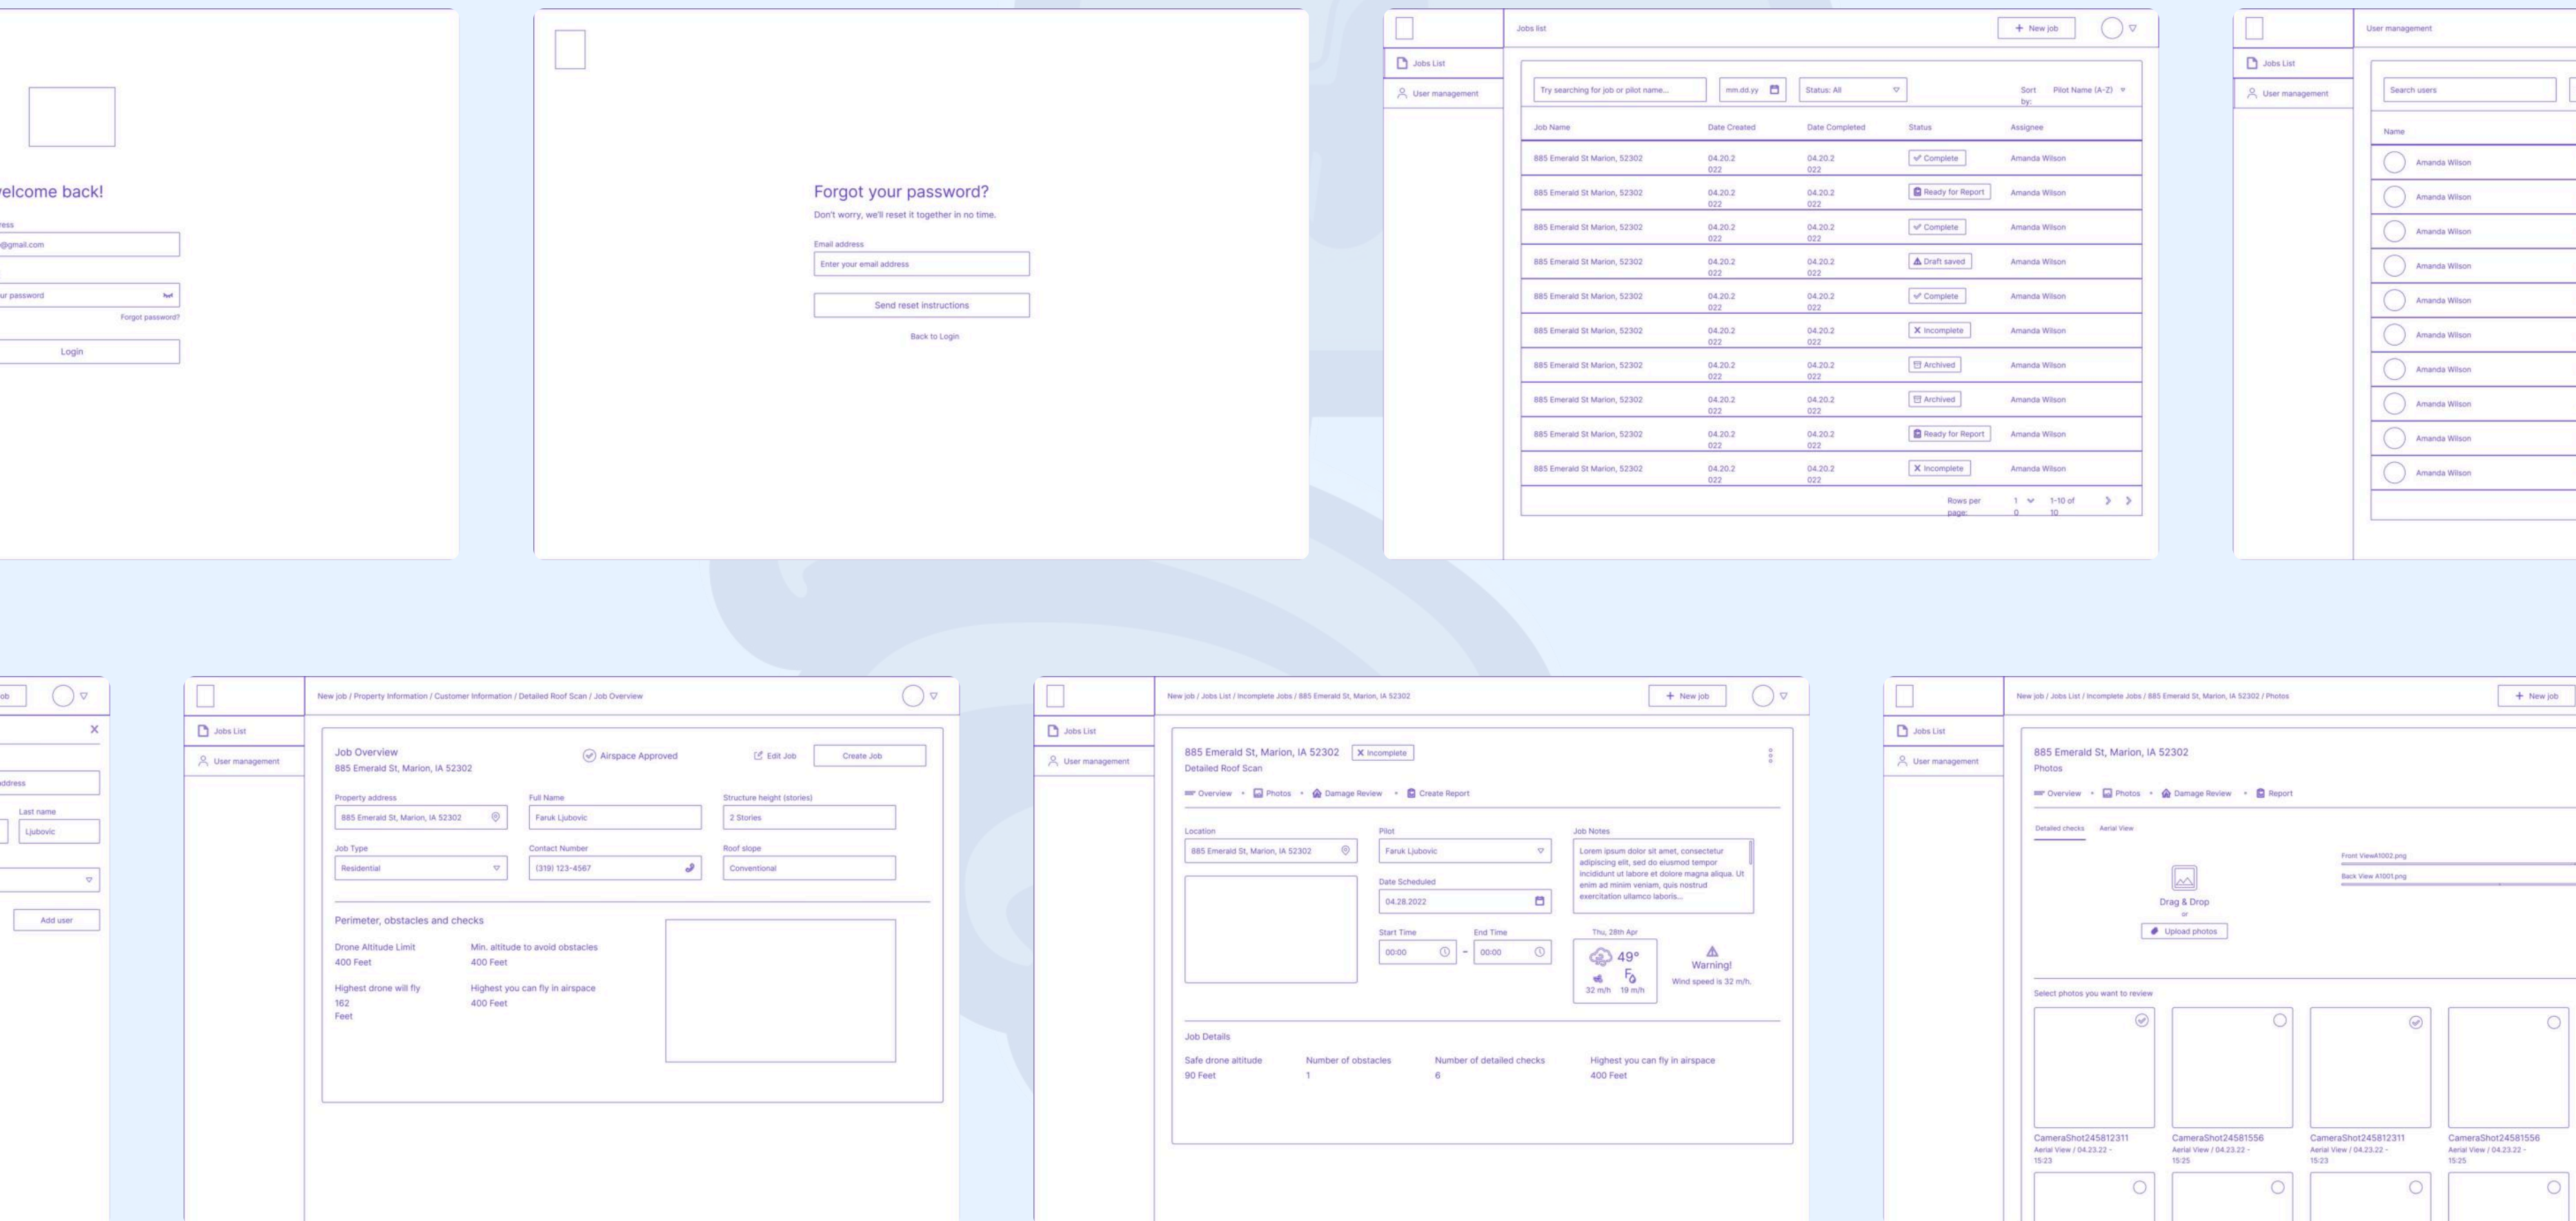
elcome back!

ress

@gmail.com

ur password

Forgot password?

Login

Forgot your password?

Don't worry, we'll reset it together in no time.

Email address

Enter your email address

Send reset instructions

Back to Login

Jobs list

+ New job

Jobs List

User management

Try searching for job or pilot name...

mm.dd.yy

Status: All

Sort by: Pilot Name (A-Z)

| Job Name | Date Created | Date Completed | Status | Assignee |
|---|---|---|---|---|
| 885 Emerald St Marion, 52302 | 04.20.2022 | 04.20.2022 | Complete | Amanda Wilson |
| 885 Emerald St Marion, 52302 | 04.20.2022 | 04.20.2022 | Ready for Report | Amanda Wilson |
| 885 Emerald St Marion, 52302 | 04.20.2022 | 04.20.2022 | Complete | Amanda Wilson |
| 885 Emerald St Marion, 52302 | 04.20.2022 | 04.20.2022 | Draft saved | Amanda Wilson |
| 885 Emerald St Marion, 52302 | 04.20.2022 | 04.20.2022 | Complete | Amanda Wilson |
| 885 Emerald St Marion, 52302 | 04.20.2022 | 04.20.2022 | Incomplete | Amanda Wilson |
| 885 Emerald St Marion, 52302 | 04.20.2022 | 04.20.2022 | Archived | Amanda Wilson |
| 885 Emerald St Marion, 52302 | 04.20.2022 | 04.20.2022 | Archived | Amanda Wilson |
| 885 Emerald St Marion, 52302 | 04.20.2022 | 04.20.2022 | Ready for Report | Amanda Wilson |
| 885 Emerald St Marion, 52302 | 04.20.2022 | 04.20.2022 | Incomplete | Amanda Wilson |

Rows per page: 10 1-10 of 10

User management

Jobs List

User management

Search users

Name

Amanda Wilson
Amanda Wilson
Amanda Wilson
Amanda Wilson
Amanda Wilson
Amanda Wilson
Amanda Wilson
Amanda Wilson
Amanda Wilson
Amanda Wilson

ob

address

Last name

Ljubovic

Add user

New job / Property Information / Customer Information / Detailed Roof Scan / Job Overview

Jobs List

User management

Job Overview

885 Emerald St, Marion, IA 52302

Airspace Approved

Edit Job

Create Job

Property address

885 Emerald St, Marion, IA 52302

Full Name

Faruk Ljubovic

Structure height (stories)

2 Stories

Job Type

Residential

Contact Number

(319) 123-4567

Roof slope

Conventional

Perimeter, obstacles and checks

Drone Altitude Limit

400 Feet

Min. altitude to avoid obstacles

400 Feet

Highest drone will fly

162 Feet

Highest you can fly in airspace

400 Feet

New job / Jobs List / Incomplete Jobs / 885 Emerald St, Marion, IA 52302

+ New job

Jobs List

User management

885 Emerald St, Marion, IA 52302

Incomplete

Detailed Roof Scan

Overview • Photos • Damage Review • Create Report

Location

885 Emerald St, Marion, IA 52302

Pilot

Faruk Ljubovic

Date Scheduled

04.28.2022

Start Time

00:00

End Time

00:00

Job Notes

Lorem ipsum dolor sit amet, consectetur adipiscing elit, sed do eiusmod tempor incididunt ut labore et dolore magna aliqua. Ut enim ad minim veniam, quis nostrud exercitation ullamco laboris...

Thu, 28th Apr

49°

32 m/h 19 m/h

Warning!

Wind speed is 32 m/h.

Job Details

Safe drone altitude

90 Feet

Number of obstacles

1

Number of detailed checks

6

Highest you can fly in airspace

400 Feet

New job / Jobs List / Incomplete Jobs / 885 Emerald St, Marion, IA 52302 / Photos

+ New job

Jobs List

User management

885 Emerald St, Marion, IA 52302

Photos

Overview • Photos • Damage Review • Report

Detailed checks

Aerial View

Drag & Drop

or

Upload photos

Front ViewA1002.png

Back View A1001.png

Select photos you want to review

CameraShot245812311
Aerial View / 04.23.22 - 15:23

CameraShot24581556
Aerial View / 04.23.22 - 15:25

CameraShot245812311
Aerial View / 04.23.22 - 15:23

CameraShot24581556
Aerial View / 04.23.22 - 15:25